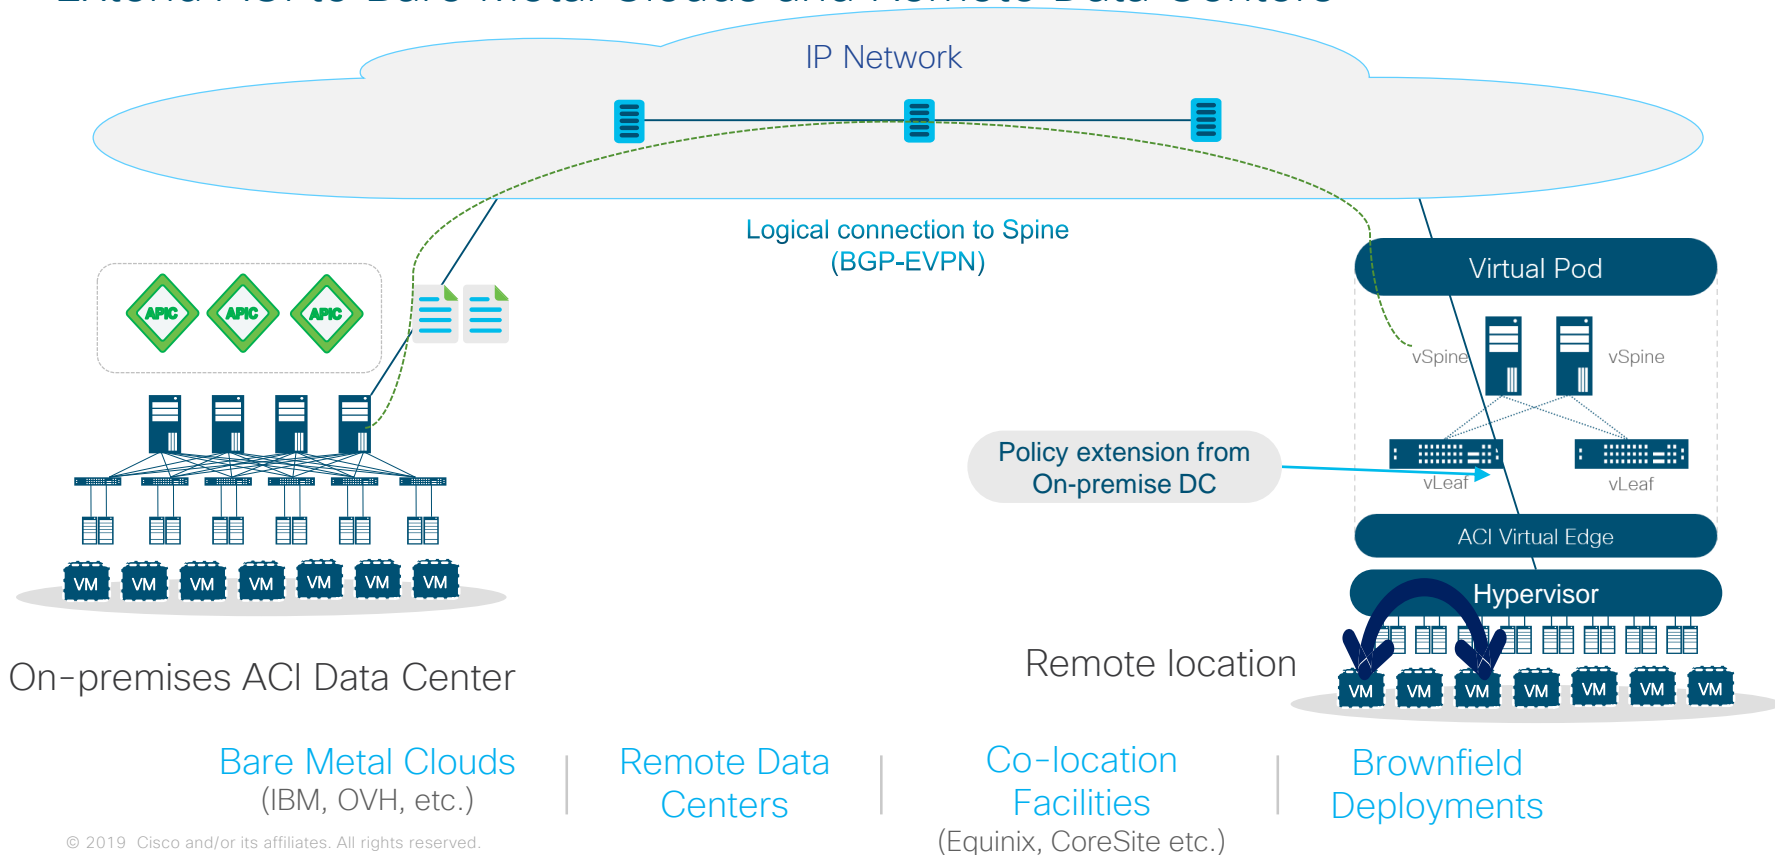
IP Network

Logical connection to Spine (BGP-EVPN)

APIC APIC APIC

Virtual Pod

vSpine vSpine

Policy extension from On-premise DC

vLeaf vLeaf

ACI Virtual Edge

Hypervisor

VM VM VM VM VM VM VM

VM VM VM VM VM VM VM

On-premises ACI Data Center

Remote location

Bare Metal Clouds
(IBM, OVH, etc.)

Remote Data Centers

Co-location Facilities
(Equinix, CoreSite etc.)

Brownfield Deployments

© 2019 Cisco and/or its affiliates. All rights reserved.